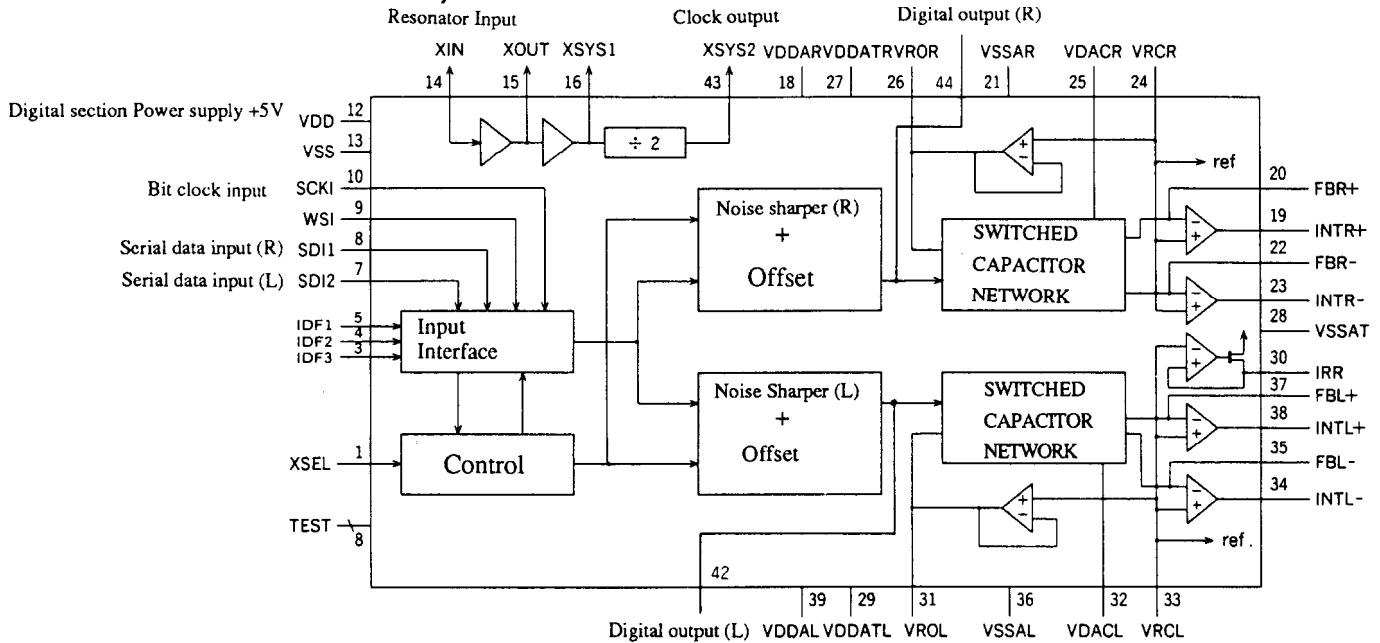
Resonator Input
Clock output
Digital output (R)

XIN XOUT XSYS1 XSYS2 VDDARVDDATRVROR VSSAR VDACR VRCR

14 15 16 43 18 27 26 44 21 25 24

Digital section Power supply +5V VDD 12
VSS 13
Bit clock input SCKI 10
WSI 9
Serial data input (R) SDI1 8
Serial data input (L) SDI2 7

IDF1 5
IDF2 4
IDF3 3

XSEL 1
TEST 8

$\div 2$

Noise sharper (R)
+
Offset

Noise Sharper (L)
+
Offset

SWITCHED CAPACITOR NETWORK

SWITCHED CAPACITOR NETWORK

Input Interface

Control

ref
20 FBR+
19 INTR+
22 FBR-
23 INTR-
28 VSSAT
30 IRR
37 FBL+
38 INTL+
35 FBL-
34 INTL-
ref.

42 39 29 31 36 32 33

Digital output (L) VDDAL VDDATL VROL VSSAL VDACL VRCL